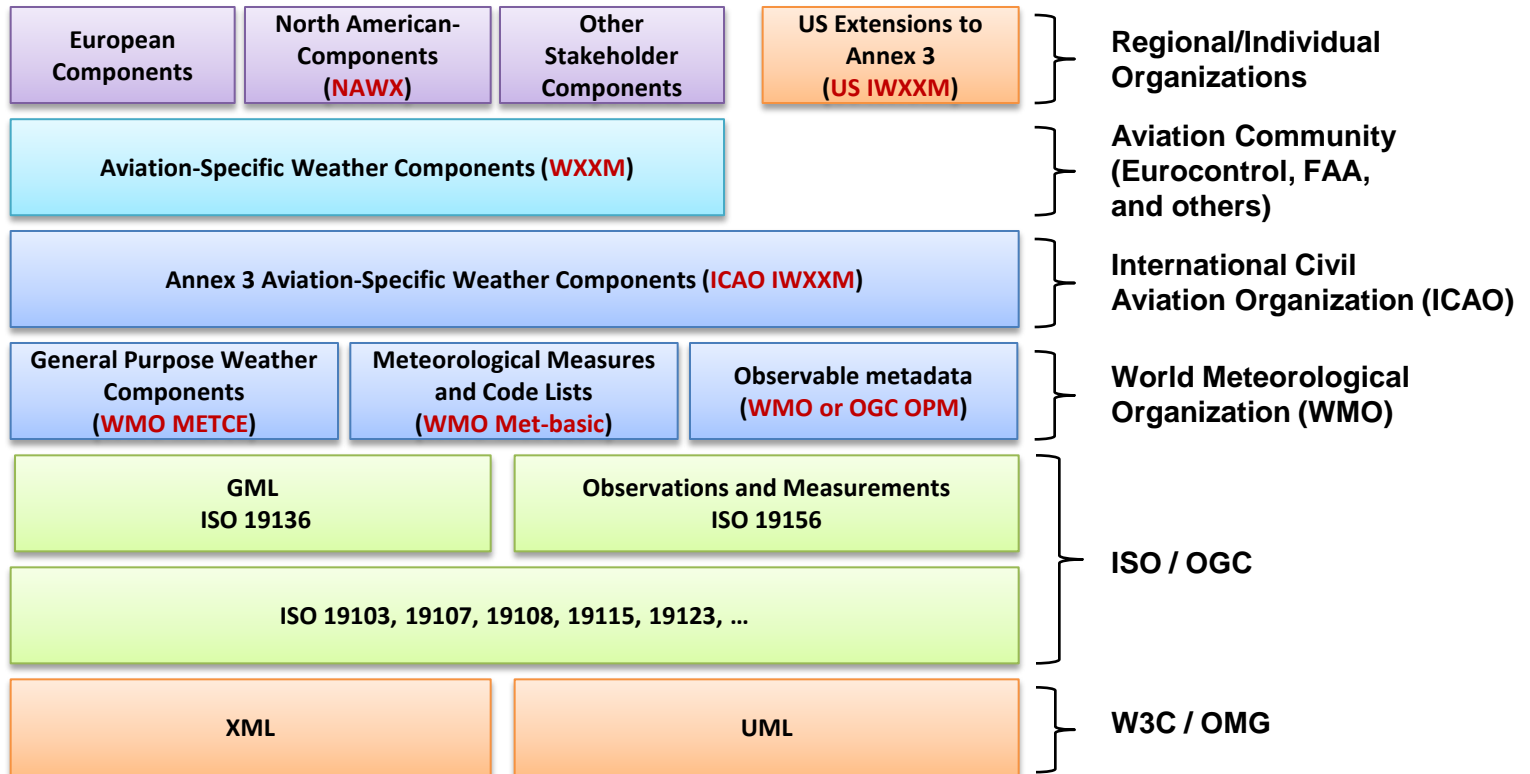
European Components

North American-Components (NAWX)

Other Stakeholder Components

US Extensions to Annex 3 (US IWXXM)

Regional/Individual Organizations

Aviation-Specific Weather Components (WXXM)

Aviation Community (Eurocontrol, FAA, and others)

Annex 3 Aviation-Specific Weather Components (ICAO IWXXM)

International Civil Aviation Organization (ICAO)

General Purpose Weather Components (WMO METCE)

Meteorological Measures and Code Lists (WMO Met-basic)

Observable metadata (WMO or OGC OPM)

World Meteorological Organization (WMO)

GML
ISO 19136

Observations and Measurements
ISO 19156

ISO 19103, 19107, 19108, 19115, 19123, …

ISO / OGC

XML

UML

W3C / OMG